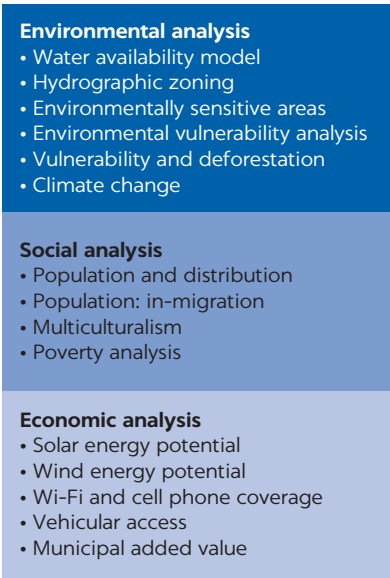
Environmental analysis
• Water availability model
• Hydrographic zoning
• Environmentally sensitive areas
• Environmental vulnerability analysis
• Vulnerability and deforestation
• Climate change

Social analysis
• Population and distribution
• Population: in-migration
• Multiculturalism
• Poverty analysis

Economic analysis
• Solar energy potential
• Wind energy potential
• Wi-Fi and cell phone coverage
• Vehicular access
• Municipal added value